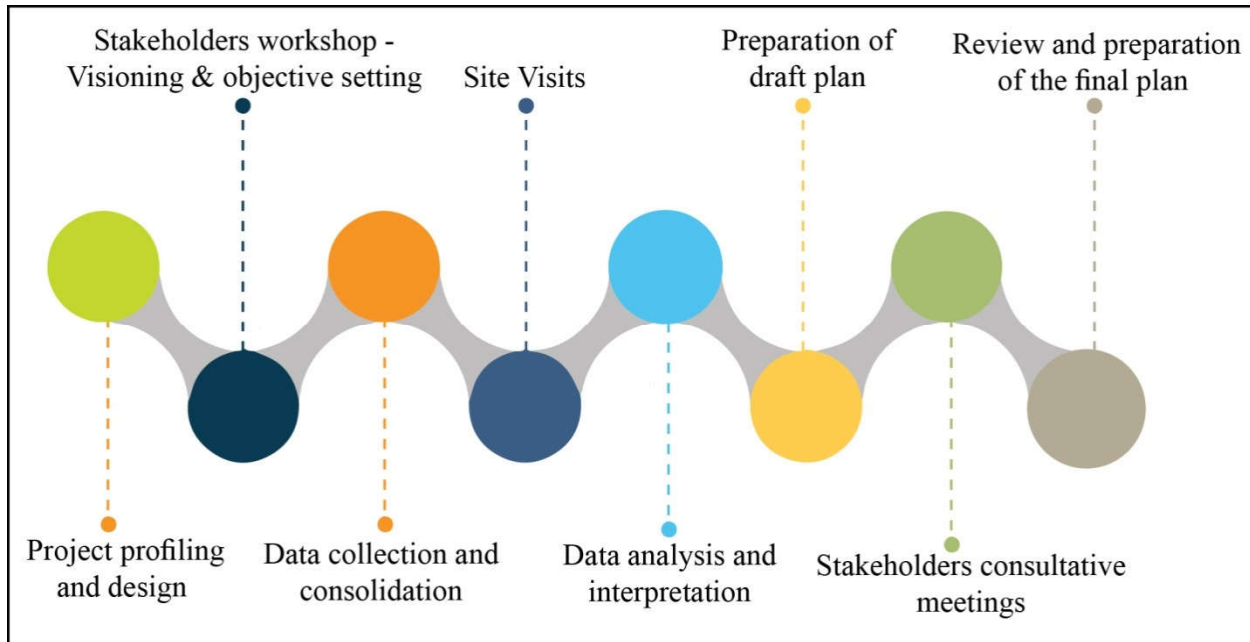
Stakeholders workshop - Visioning & objective setting

Site Visits

Preparation of draft plan

Review and preparation of the final plan

Project profiling and design

Data collection and consolidation

Data analysis and interpretation

Stakeholders consultative meetings